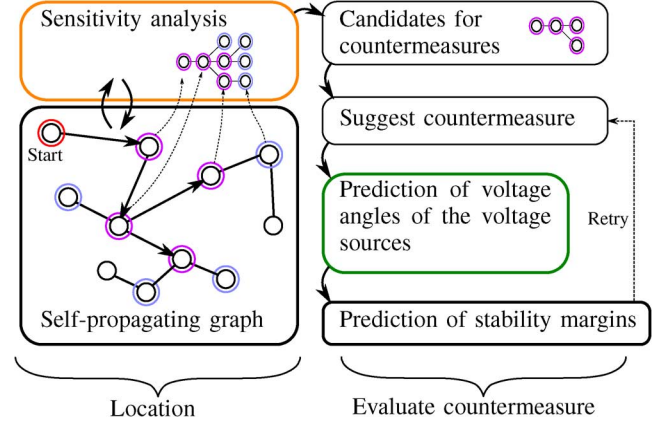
Sensitivity analysis

Start

Self-propagating graph

Candidates for countermeasures

Suggest countermeasure

Prediction of voltage angles of the voltage sources

Retry

Prediction of stability margins

Location

Evaluate countermeasure